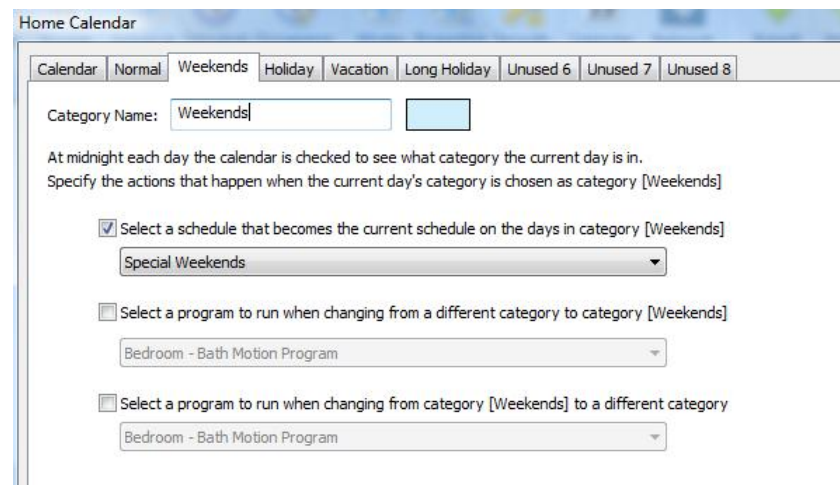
Home Calendar

Calendar | Normal | Weekends | Holiday | Vacation | Long Holiday | Unused 6 | Unused 7 | Unused 8

Category Name: Weekends

At midnight each day the calendar is checked to see what category the current day is in.
Specify the actions that happen when the current day's category is chosen as category [Weekends]

Select a schedule that becomes the current schedule on the days in category [Weekends]

Special Weekends

Select a program to run when changing from a different category to category [Weekends]

Bedroom - Bath Motion Program

Select a program to run when changing from category [Weekends] to a different category

Bedroom - Bath Motion Program